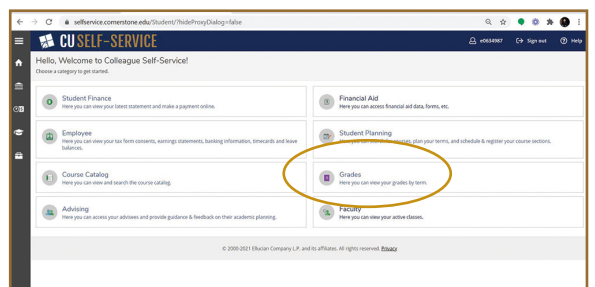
selfservice.cornerstone.edu/Student/?hideProxyDialog=false

CU SELF-SERVICE

e0634987 Sign out Help

Hello, Welcome to Colleague Self-Service!
Choose a category to get started.

Student Finance
Here you can view your latest statement and make a payment online.

Financial Aid
Here you can access financial aid data, forms, etc.

Employee
Here you can view your tax form consents, earnings statements, banking information, timecards and leave balances.

Student Planning
Here you can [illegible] courses, plan your terms, and schedule & register your course sections.

Course Catalog
Here you can view and search the course catalog.

Grades
Here you can view your grades by term.

Advising
Here you can access your advisees and provide guidance & feedback on their academic planning.

Faculty
Here you can view your active classes.

© 2000-2021 Ellucian Company L.P. and its affiliates. All rights reserved. Privacy